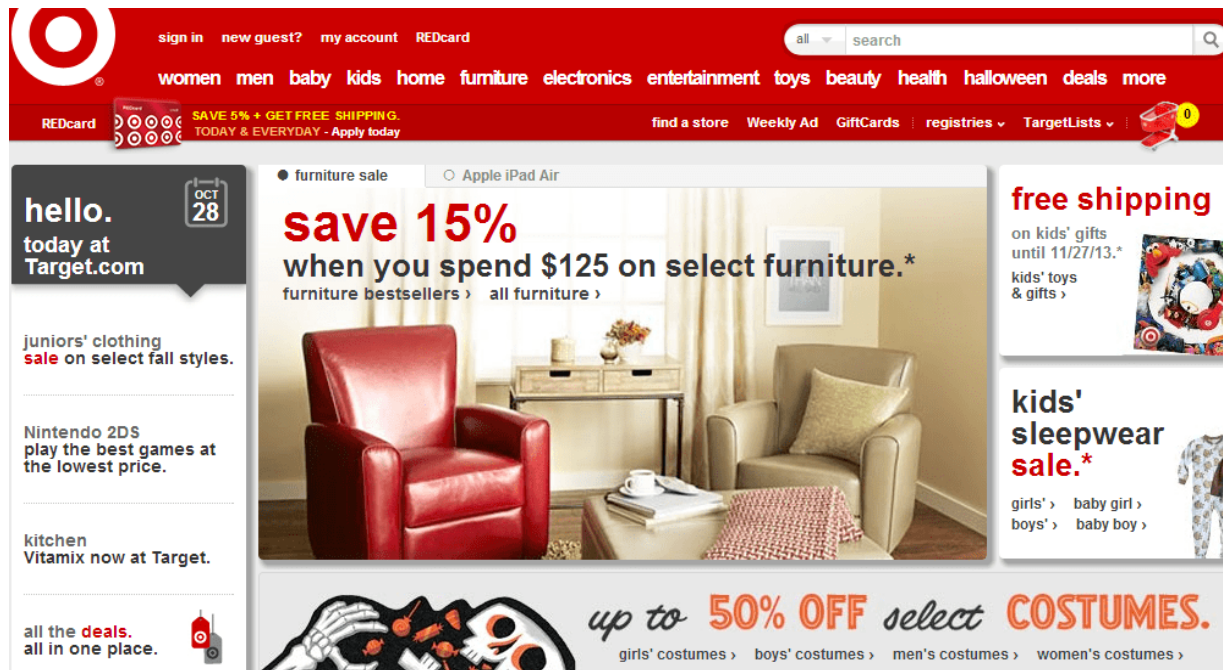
sign in new guest? my account REDcard

all search

women men baby kids home furniture electronics entertainment toys beauty health halloween deals more

REDcard SAVE 5% + GET FREE SHIPPING. TODAY & EVERYDAY - Apply today

find a store Weekly Ad GiftCards registries TargetLists 0

hello. today at Target.com

OCT 28

juniors' clothing sale on select fall styles.

Nintendo 2DS play the best games at the lowest price.

kitchen Vitamix now at Target.

all the deals. all in one place.

furniture sale Apple iPad Air

save 15%

when you spend $125 on select furniture.*

furniture bestsellers › all furniture ›

free shipping

on kids' gifts until 11/27/13.*

kids' toys & gifts ›

kids' sleepwear sale.*

girls' › baby girl ›
boys' › baby boy ›

up to 50% OFF select COSTUMES.

girls' costumes › boys' costumes › men's costumes › women's costumes ›